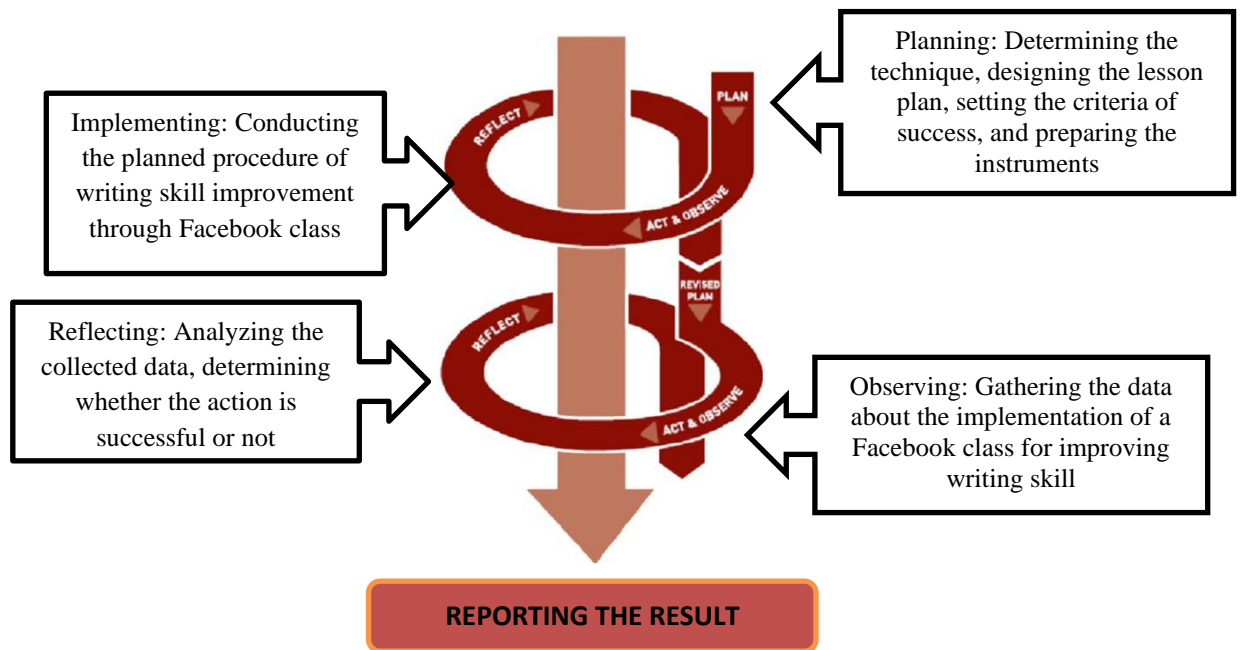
Planning: Determining the technique, designing the lesson plan, setting the criteria of success, and preparing the instruments

Implementing: Conducting the planned procedure of writing skill improvement through Facebook class

PLAN

REFLECT

ACT & OBSERVE

REVISED PLAN

REFLECT

ACT & OBSERVE

Reflecting: Analyzing the collected data, determining whether the action is successful or not

Observing: Gathering the data about the implementation of a Facebook class for improving writing skill

REPORTING THE RESULT